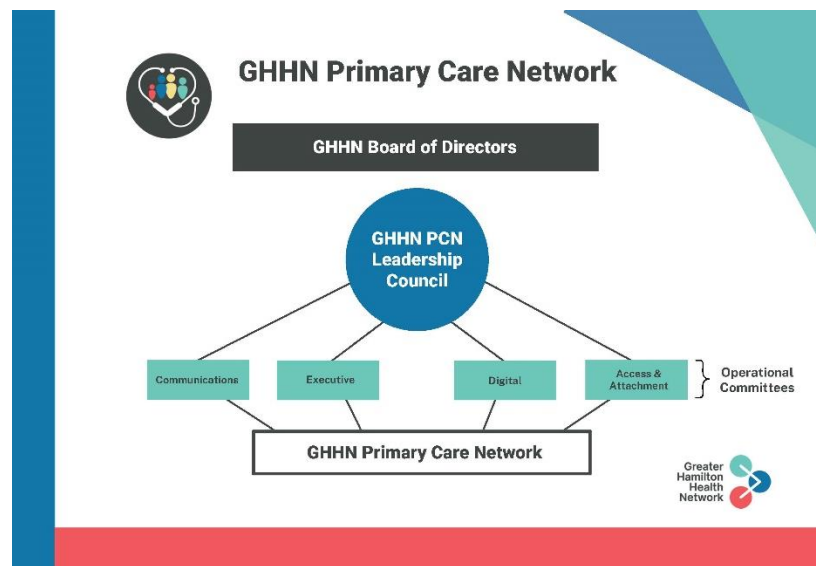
GHHN Primary Care Network

GHHN Board of Directors

GHHN PCN Leadership Council

Communications

Executive

Digital

Access & Attachment

Operational Committees

GHHN Primary Care Network

Greater Hamilton Health Network